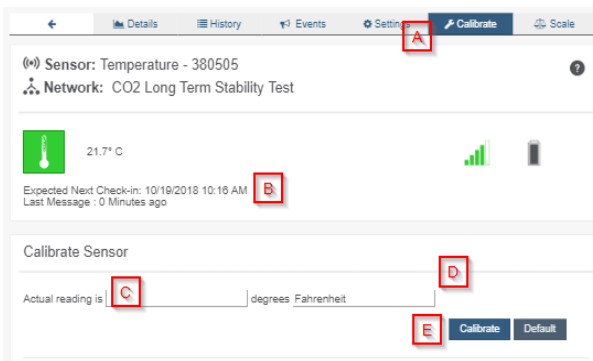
Details History Events Settings Calibrate Scale

A

Sensor: Temperature - 380505

Network: CO2 Long Term Stability Test

?

21.7° C

Expected Next Check-in: 10/19/2018 10:16 AM

B

Last Message : 0 Minutes ago

Calibrate Sensor

D

Actual reading is C degrees Fahrenheit

E Calibrate Default